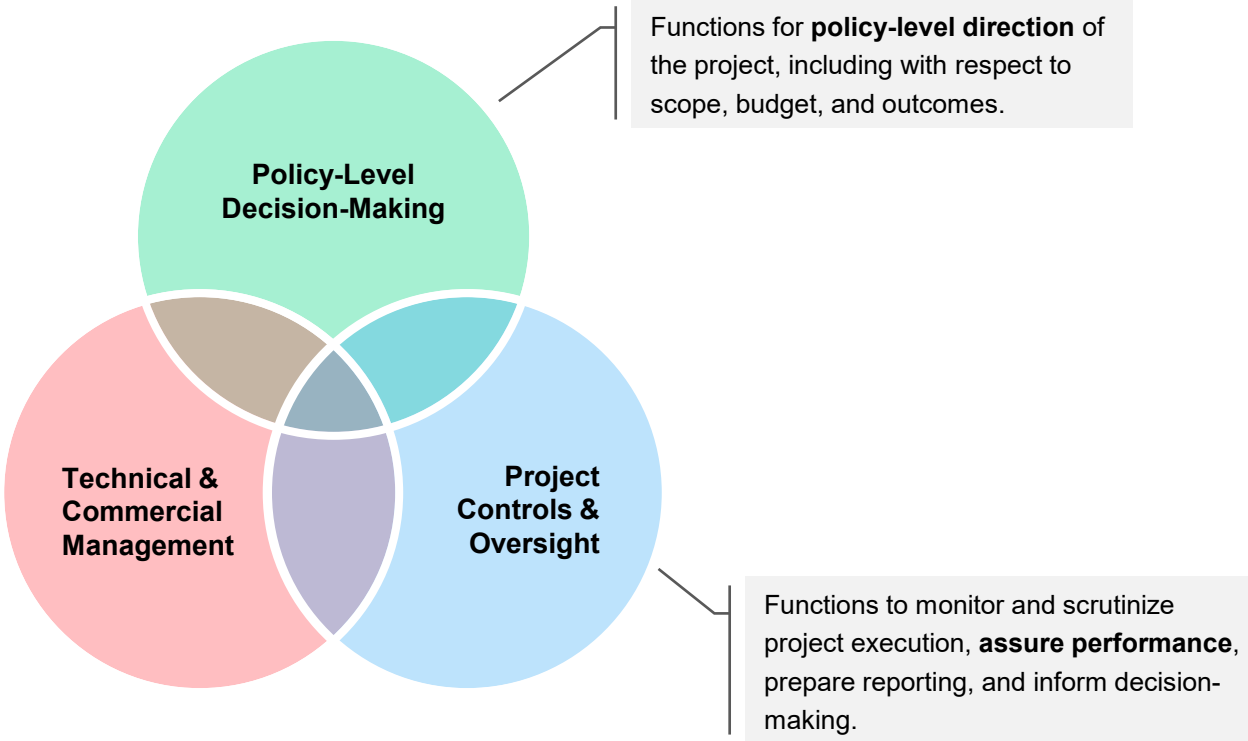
Functions for **policy-level direction** of the project, including with respect to scope, budget, and outcomes.

Policy-Level Decision-Making

Technical & Commercial Management

Project Controls & Oversight

Functions to monitor and scrutinize project execution, **assure performance**, prepare reporting, and inform decision-making.